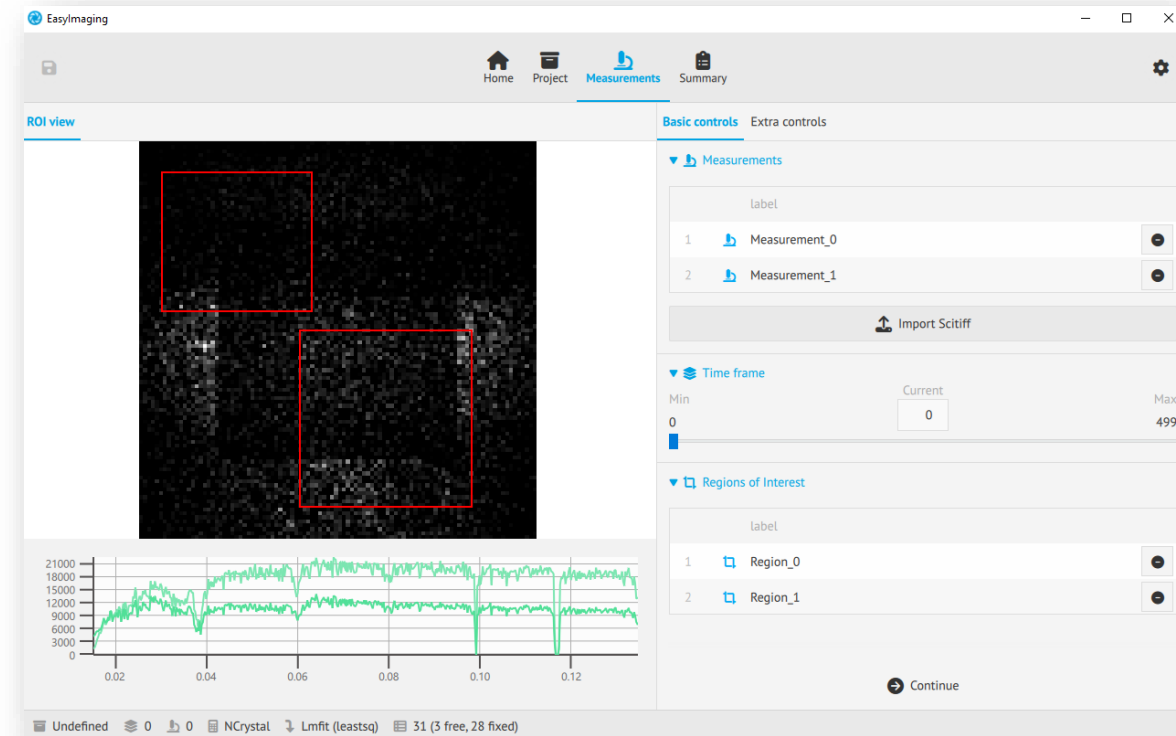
EasyImaging

Home Project Measurements Summary

ROI view

21000
18000
15000
12000
9000
6000
3000
0

0.02 0.04 0.06 0.08 0.10 0.12

Basic controls Extra controls

Measurements

label

1 Measurement_0

2 Measurement_1

Import Scitiff

Time frame

Min

Current

Max

0

0

499

Regions of Interest

label

1 Region_0

2 Region_1

Continue

Undefined 0 0 NCrystal Lmfit (leastsq) 31 (3 free, 28 fixed)